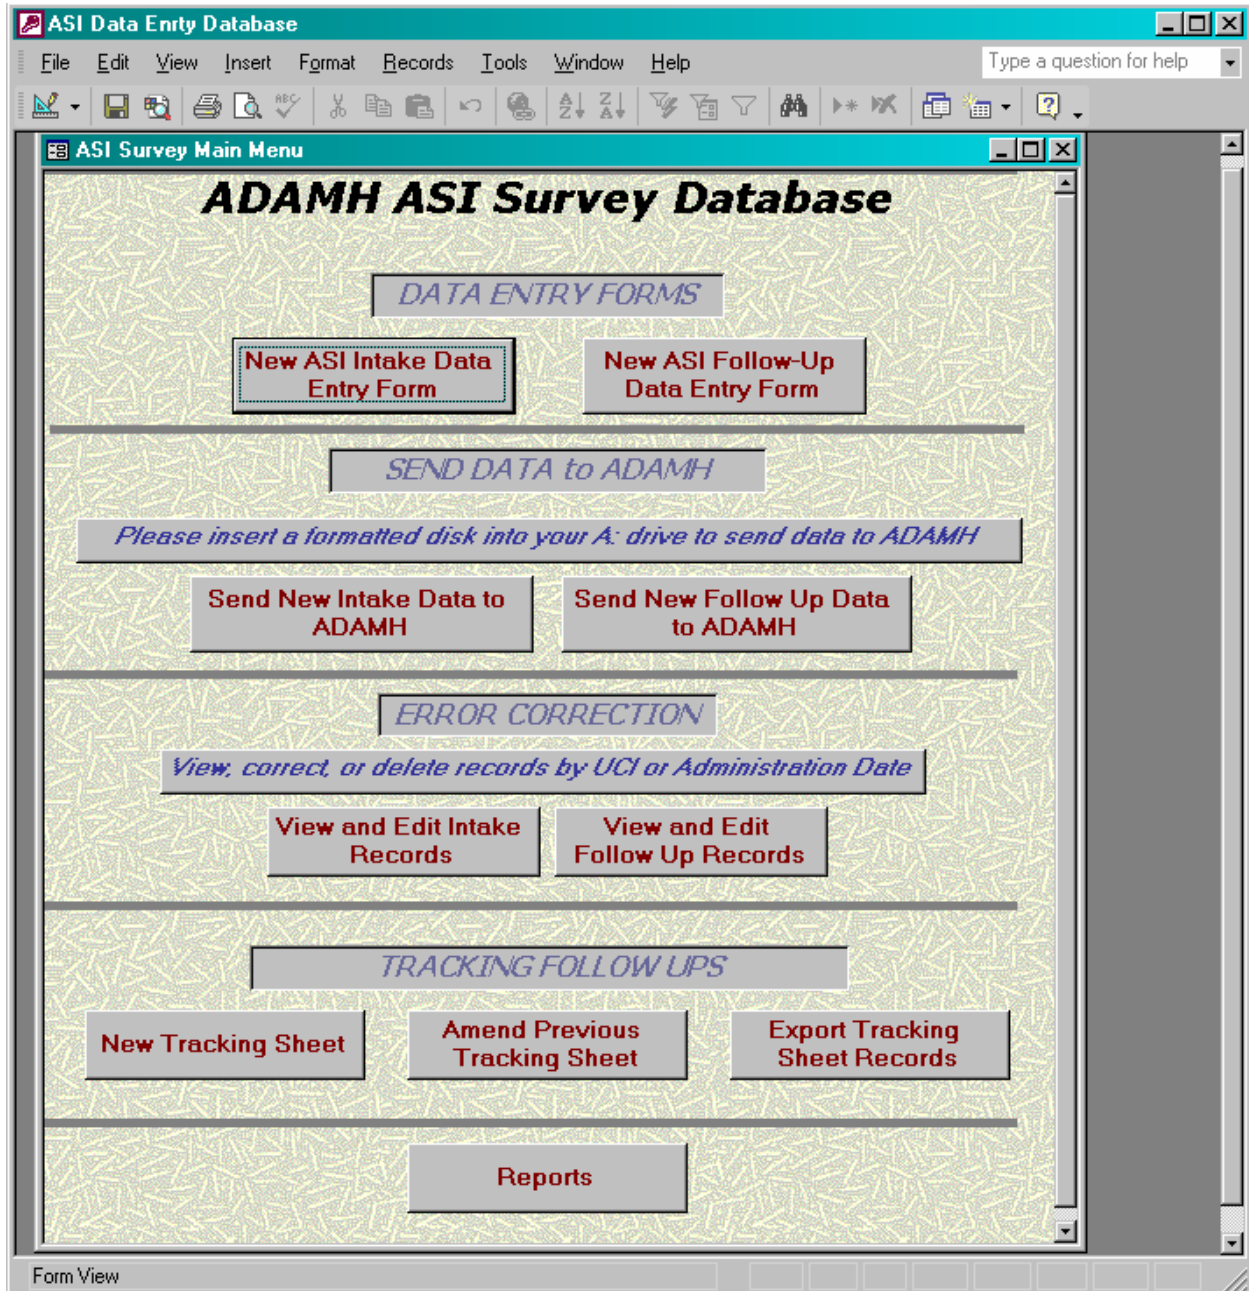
ASI Data Enrty Database

File Edit View Insert Format Records Tools Window Help

Type a question for help

ASI Survey Main Menu

ADAMH ASI Survey Database

DATA ENTRY FORMS

New ASI Intake Data Entry Form

New ASI Follow-Up Data Entry Form

SEND DATA to ADAMH

Please insert a formatted disk into your A: drive to send data to ADAMH

Send New Intake Data to ADAMH

Send New Follow Up Data to ADAMH

ERROR CORRECTION

View, correct, or delete records by UCI or Administration Date

View and Edit Intake Records

View and Edit Follow Up Records

TRACKING FOLLOW UPS

New Tracking Sheet

Amend Previous Tracking Sheet

Export Tracking Sheet Records

Reports

Form View